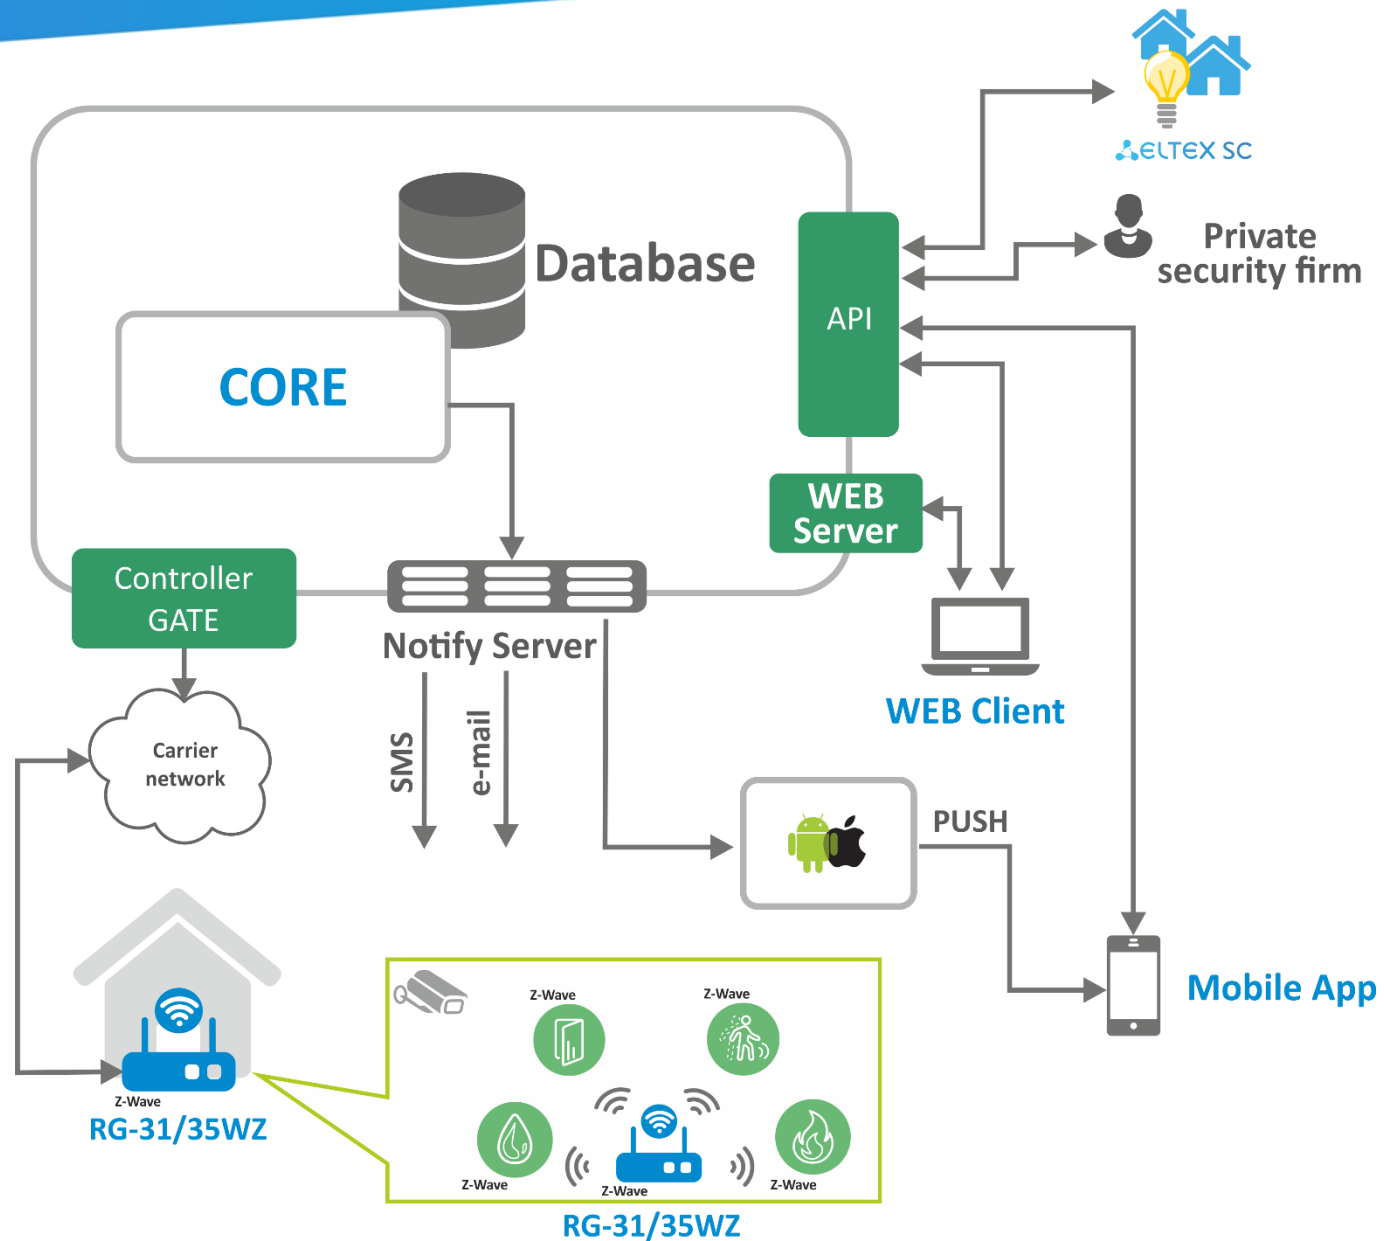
ELTEX SC

Private security firm

Database

API

CORE

WEB Server

Controller GATE

Notify Server

WEB Client

Carrier network

SMS

e-mail

PUSH

Mobile App

Z-Wave

RG-31/35WZ

Z-Wave

Z-Wave

Z-Wave

Z-Wave

Z-Wave

RG-31/35WZ